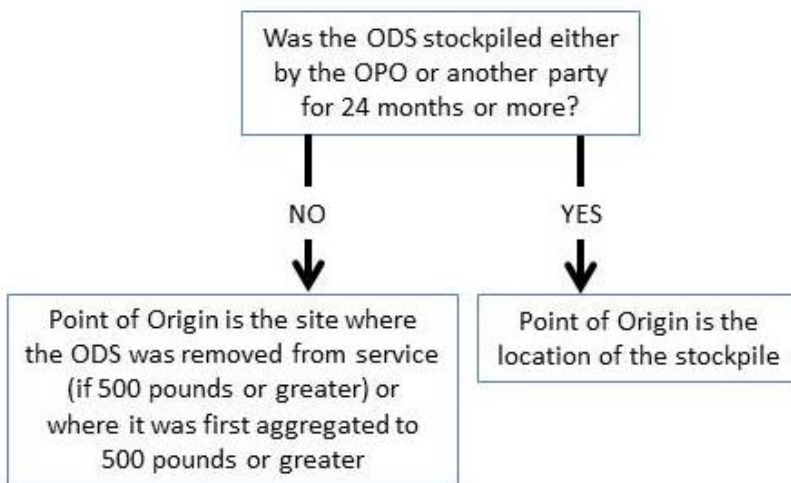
Was the ODS stockpiled either by the OPO or another party for 24 months or more?

NO

YES

Point of Origin is the site where the ODS was removed from service (if 500 pounds or greater) or where it was first aggregated to 500 pounds or greater

Point of Origin is the location of the stockpile